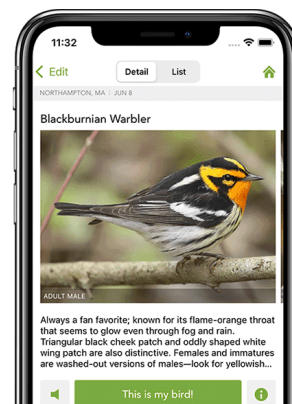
11:32

Edit

Detail

List

NORTHAMPTON, MA | JUN 8

Blackburnian Warbler

ADULT MALE

Always a fan favorite; known for its flame-orange throat that seems to glow even through fog and rain. Triangular black cheek patch and oddly shaped white wing patch are also distinctive. Females and immatures are washed-out versions of males—look for yellowish...

This is my bird!